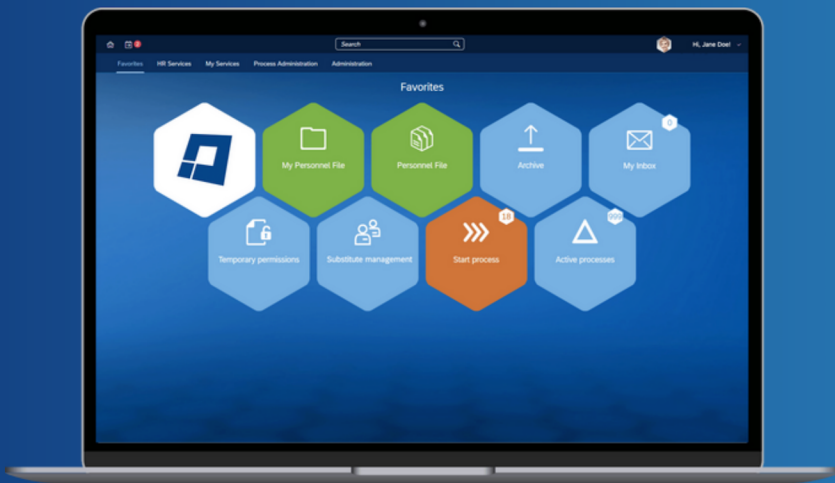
Search

Hi, Jane Doe!

Favorites HR Services My Services Process Administration Administration

Favorites

My Personnel File

Personnel File

Archive

0

My Inbox

Temporary permissions

Substitute management

18

Start process

999

Active processes